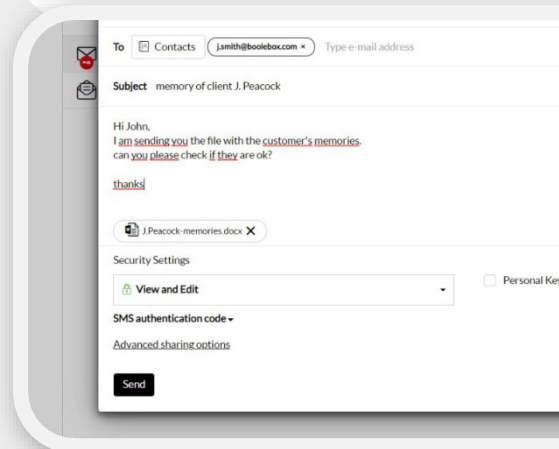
To Contacts j.smith@boolebox.com × Type e-mail address

Subject memory of client J. Peacock

Hi John,
I am sending you the file with the customer's memories,
can you please check if they are ok?

thanks

J.Peacock-memories.docx ✕

Security Settings

View and Edit

Personal Ke

SMS authentication code

Advanced sharing options

Send